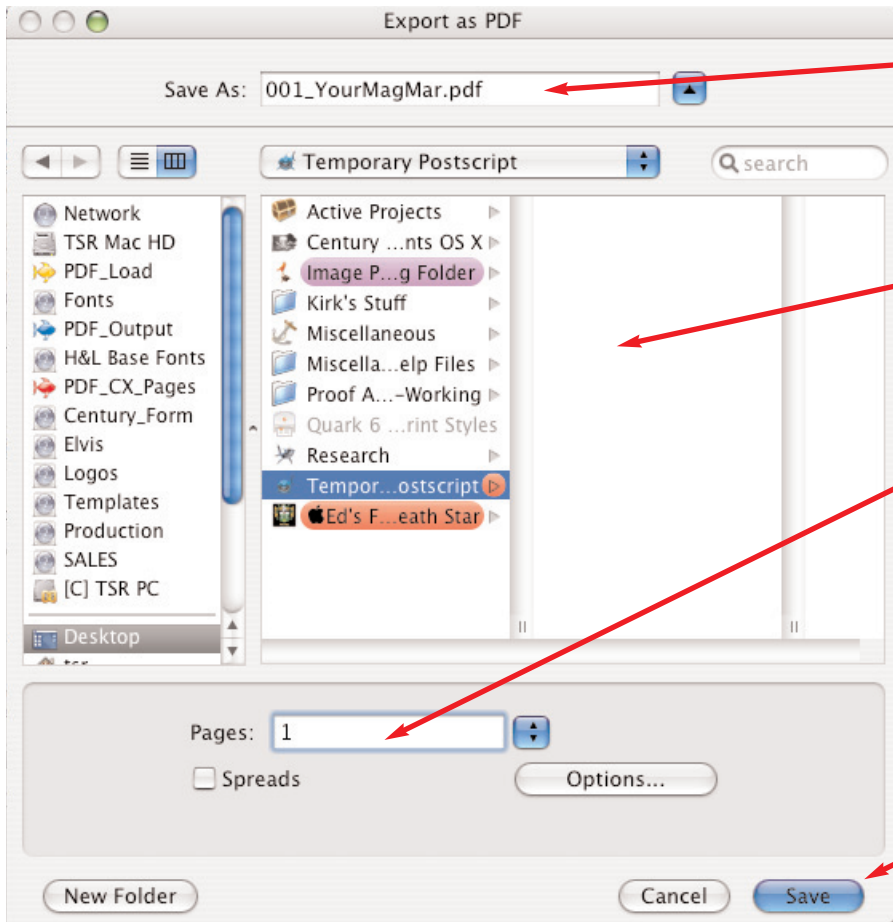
Export as PDF

Save As: 001_YourMagMar.pdf

Temporary Postscript

search

Network
TSR Mac HD
PDF_Load
Fonts
PDF_Output
H&L Base Fonts
PDF_CX_Pages
Century_Form
Elvis
Logos
Templates
Production
SALES
[C] TSR PC
Desktop
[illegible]

Active Projects
Century ...nts OS X
Image P...g Folder
Kirk's Stuff
Miscellaneous
Miscella...elp Files
Proof A...-Working
Quark 6 ...rint Styles
Research
Tempor...ostscript
Ed's F...eath Star

Pages: 1

Spreads

Options...

New Folder

Cancel

Save